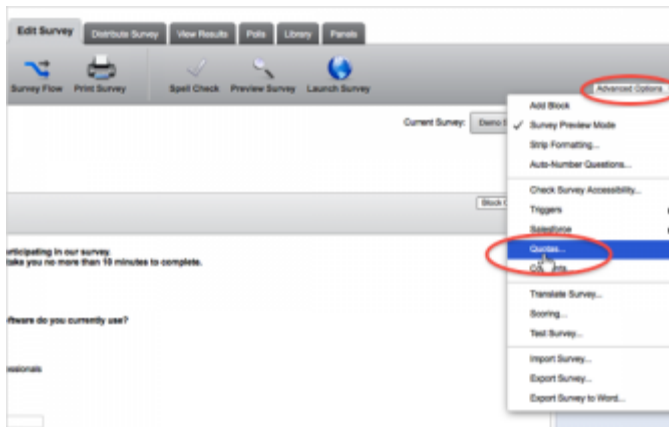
Edit Survey
Distribute Survey
View Results
Polls
Library
Panels

Survey Flow
Print Survey
Spell Check
Preview Survey
Launch Survey

Advanced Options

Current Survey:
Demo S

Add Block
✓ Survey Preview Mode
Strip Formatting...
Auto-Number Questions...
Check Survey Accessibility...
Triggers
Salesforce
Quotas...
Co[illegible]nts...
Translate Survey...
Scoring...
Test Survey...
Import Survey...
Export Survey...
Export Survey to Word...

Block O

articipating in our survey.
take you no more than 10 minutes to complete.

ftware do you currently use?

essionals